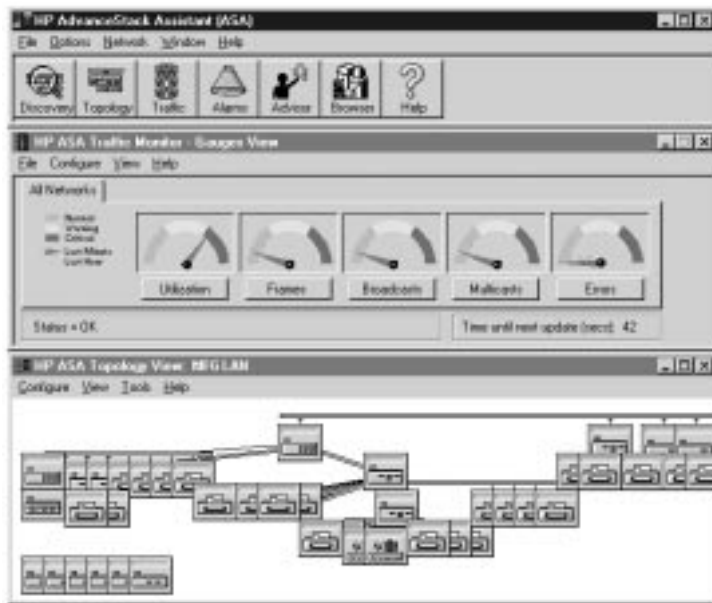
HP AdvanceStack Assistant (ASA)
File Options Network Window Help
Discovery Topology Traffic Alarms Advisor Browsers Help

HP ASA Traffic Monitor - Gauges View
File Configure View Help
All Networks
Normal
Warning
Critical
Last Minute
Last Hour
Utilization Frames Broadcasts Multicasts Errors
Status = OK
Time until next update (secs): 42

HP ASA Topology View: MFG LAN
Configure View Tools Help